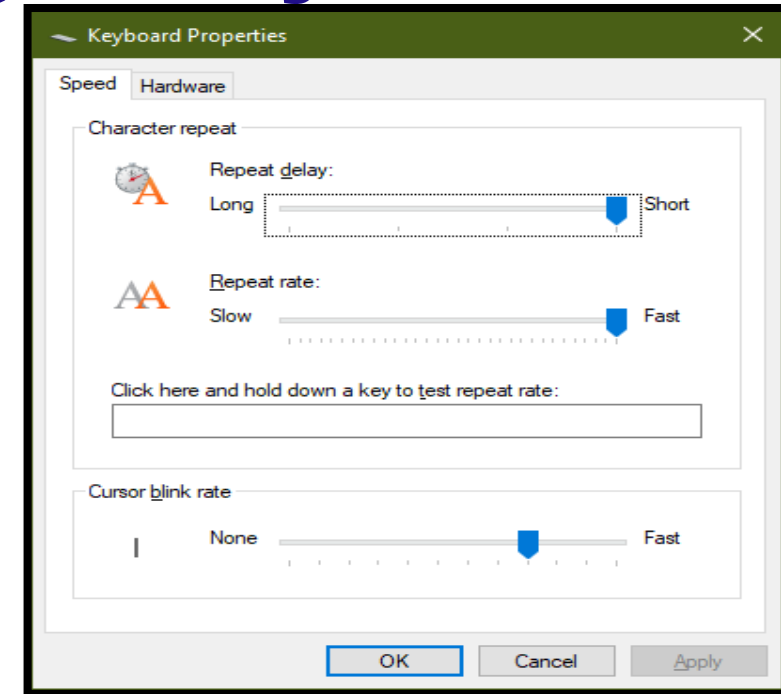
Keyboard Properties

Speed
Hardware

Character repeat

Repeat delay:
Long
Short

Repeat rate:
Slow
Fast

Click here and hold down a key to test repeat rate:

Cursor blink rate

None
Fast

OK
Cancel
Apply